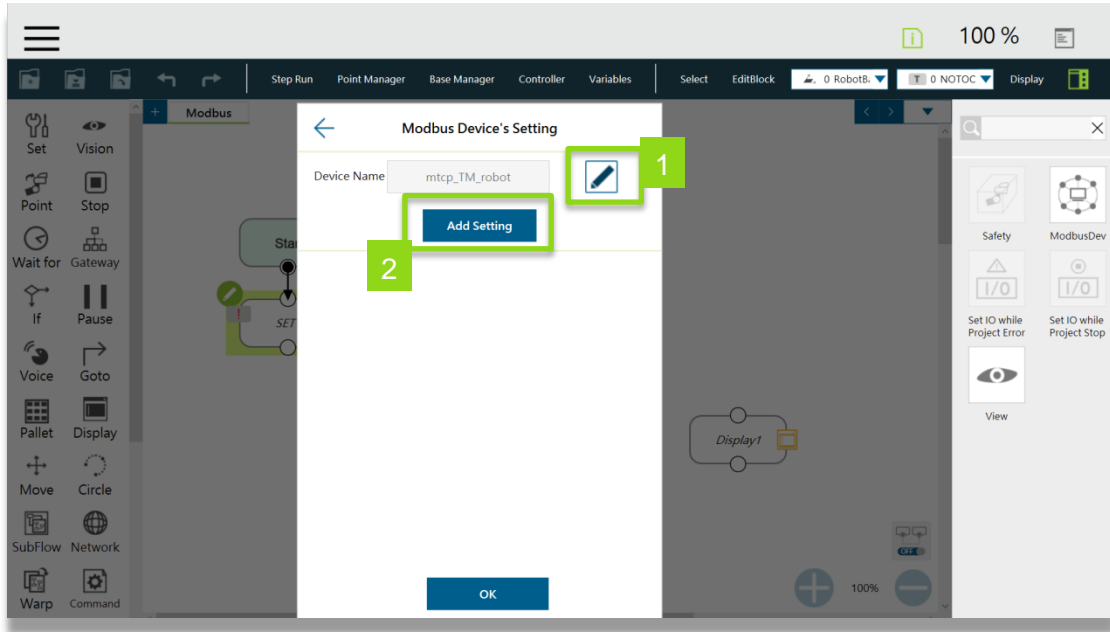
i 100 %

Step Run Point Manager Base Manager Controller Variables Select EditBlock 0 RobotB 0 NOTOC Display

Modbus

Set Vision
Point Stop
Wait for Gateway
If Pause
Voice Goto
Pallet Display
Move Circle
SubFlow Network
Warp Command

Star

SET

Modbus Device's Setting

Device Name mtcp_TM_robot

1

Add Setting

2

OK

Display1

OFF

100%

Safety ModbusDev
Set IO while Project Error
Set IO while Project Stop
View